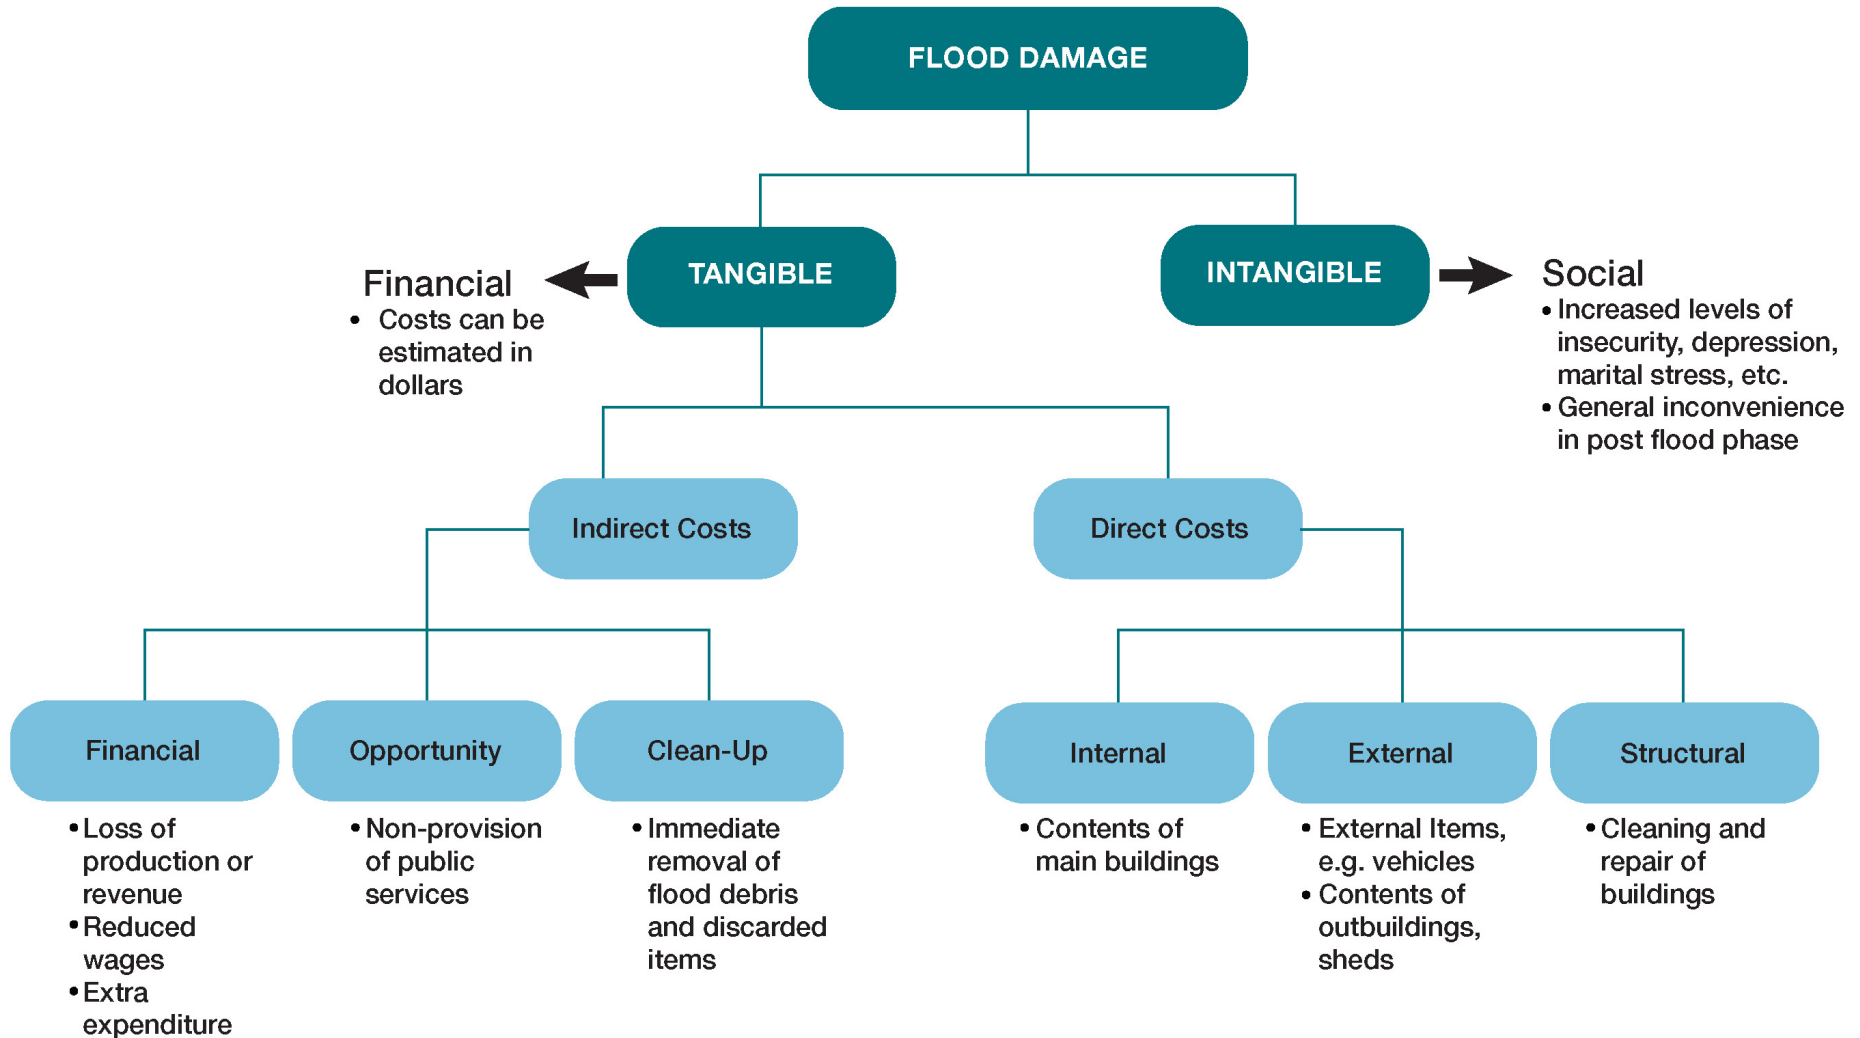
FLOOD DAMAGE

Financial
• Costs can be estimated in dollars

TANGIBLE

INTANGIBLE

Social
• Increased levels of insecurity, depression, marital stress, etc.
• General inconvenience in post flood phase

Indirect Costs

Direct Costs

Financial
• Loss of production or revenue
• Reduced wages
• Extra expenditure

Opportunity
• Non-provision of public services

Clean-Up
• Immediate removal of flood debris and discarded items

Internal
• Contents of main buildings

External
• External Items, e.g. vehicles
• Contents of outbuildings, sheds

Structural
• Cleaning and repair of buildings